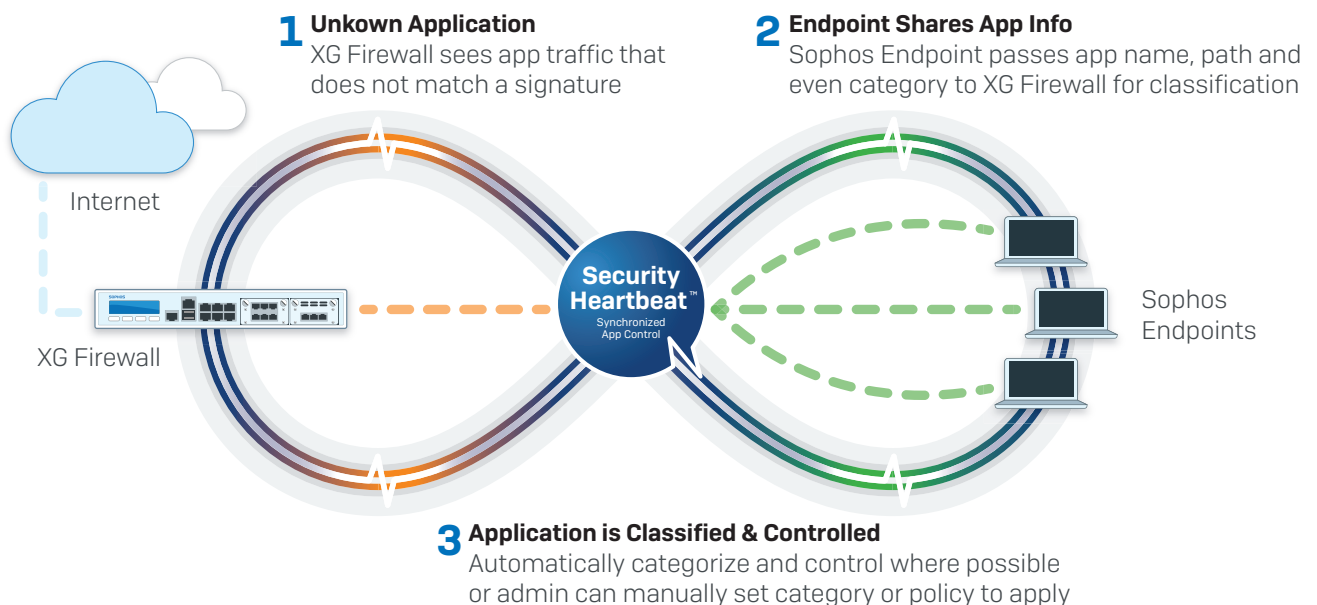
1 Unkown Application
XG Firewall sees app traffic that does not match a signature

2 Endpoint Shares App Info
Sophos Endpoint passes app name, path and even category to XG Firewall for classification

Internet

sophos

XG Firewall

Security Heartbeat™
Synchronized App Control

Sophos Endpoints

3 Application is Classified & Controlled
Automatically categorize and control where possible or admin can manually set category or policy to apply